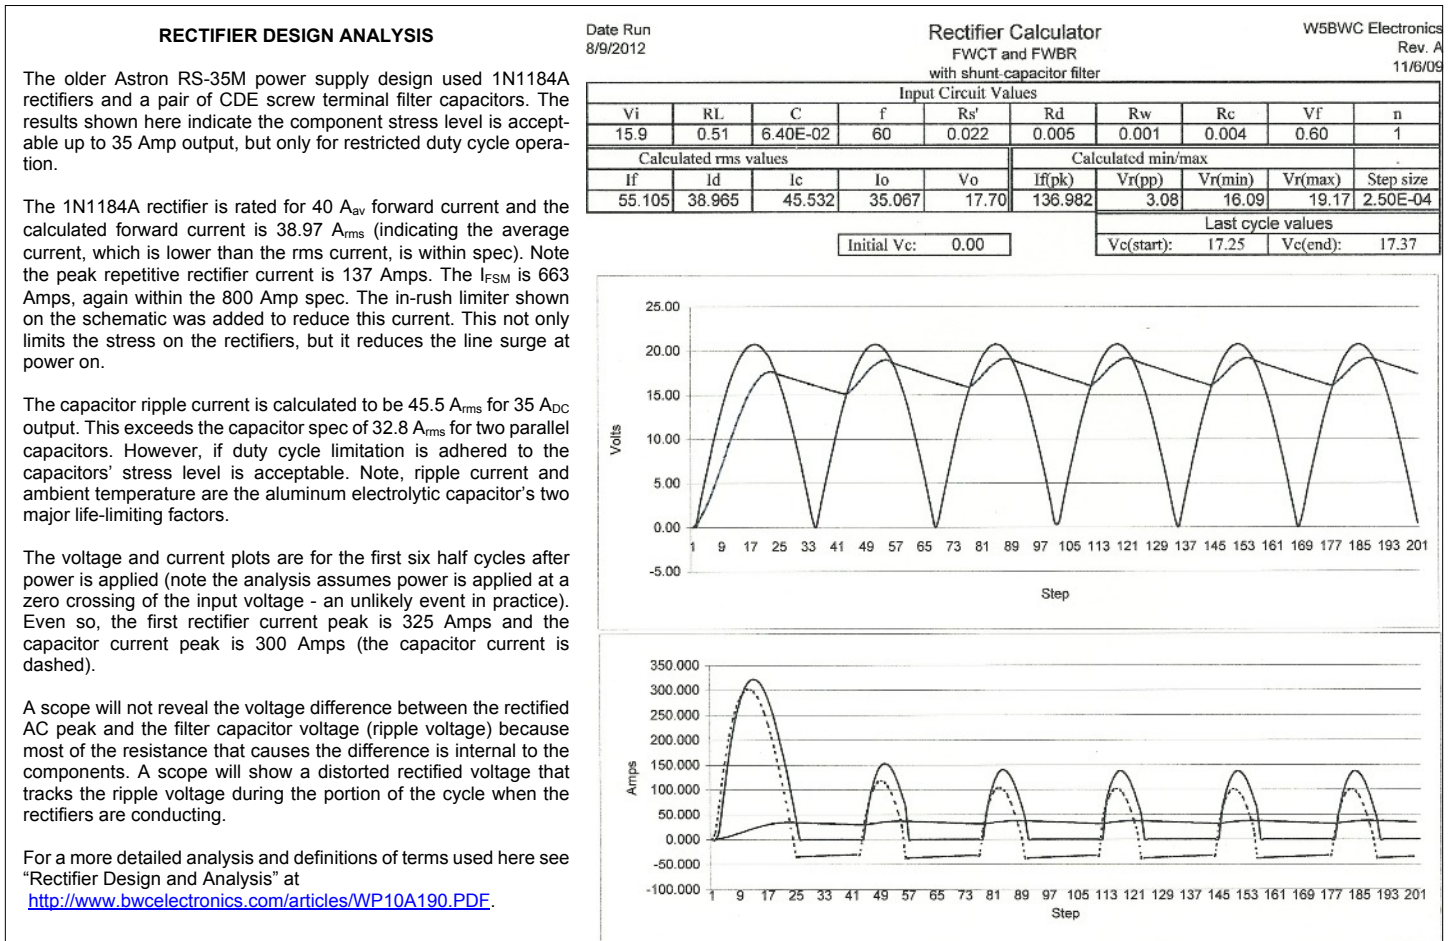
RECTIFIER DESIGN ANALYSIS

The older Astron RS-35M power supply design used 1N1184A rectifiers and a pair of CDE screw terminal filter capacitors. The results shown here indicate the component stress level is acceptable up to 35 Amp output, but only for restricted duty cycle operation.

The 1N1184A rectifier is rated for 40 $A_{av}$ forward current and the calculated forward current is 38.97 $A_{rms}$ (indicating the average current, which is lower than the rms current, is within spec). Note the peak repetitive rectifier current is 137 Amps. The $I_{FSM}$ is 663 Amps, again within the 800 Amp spec. The in-rush limiter shown on the schematic was added to reduce this current. This not only limits the stress on the rectifiers, but it reduces the line surge at power on.

The capacitor ripple current is calculated to be 45.5 $A_{rms}$ for 35 $A_{DC}$ output. This exceeds the capacitor spec of 32.8 $A_{rms}$ for two parallel capacitors. However, if duty cycle limitation is adhered to the capacitors' stress level is acceptable. Note, ripple current and ambient temperature are the aluminum electrolytic capacitor's two major life-limiting factors.

The voltage and current plots are for the first six half cycles after power is applied (note the analysis assumes power is applied at a zero crossing of the input voltage - an unlikely event in practice). Even so, the first rectifier current peak is 325 Amps and the capacitor current peak is 300 Amps (the capacitor current is dashed).

A scope will not reveal the voltage difference between the rectified AC peak and the filter capacitor voltage (ripple voltage) because most of the resistance that causes the difference is internal to the components. A scope will show a distorted rectified voltage that tracks the ripple voltage during the portion of the cycle when the rectifiers are conducting.

For a more detailed analysis and definitions of terms used here see "Rectifier Design and Analysis" at
http://www.bwcelectronics.com/articles/WP10A190.PDF.

Date Run
8/9/2012

Rectifier Calculator
FWCT and FWBR
with shunt-capacitor filter

W5BWC Electronics
Rev. A
11/6/09

Input Circuit Values

| Vi | RL | C | f | Rs' | Rd | Rw | Rc | Vf | n |
|---|---|---|---|---|---|---|---|---|---|
| 15.9 | 0.51 | 6.40E-02 | 60 | 0.022 | 0.005 | 0.001 | 0.004 | 0.60 | 1 |

Calculated rms values

| If | Id | Ic | Io | Vo |
|---|---|---|---|---|
| 55.105 | 38.965 | 45.532 | 35.067 | 17.70 |

Calculated min/max

| If(pk) | Vr(pp) | Vr(min) | Vr(max) | Step size |
|---|---|---|---|---|
| 136.982 | 3.08 | 16.09 | 19.17 | 2.50E-04 |

Initial Vc: 0.00

Last cycle values
Vc(start): 17.25 Vc(end): 17.37

25.00
20.00
15.00
10.00
5.00
0.00
-5.00
Volts
1 9 17 25 33 41 49 57 65 73 81 89 97 105 113 121 129 137 145 153 161 169 177 185 193 201
Step

350.000
300.000
250.000
200.000
150.000
100.000
50.000
0.000
-50.000
-100.000
Amps
1 9 17 25 33 41 49 57 65 73 81 89 97 105 113 121 129 137 145 153 161 169 177 185 193 201
Step